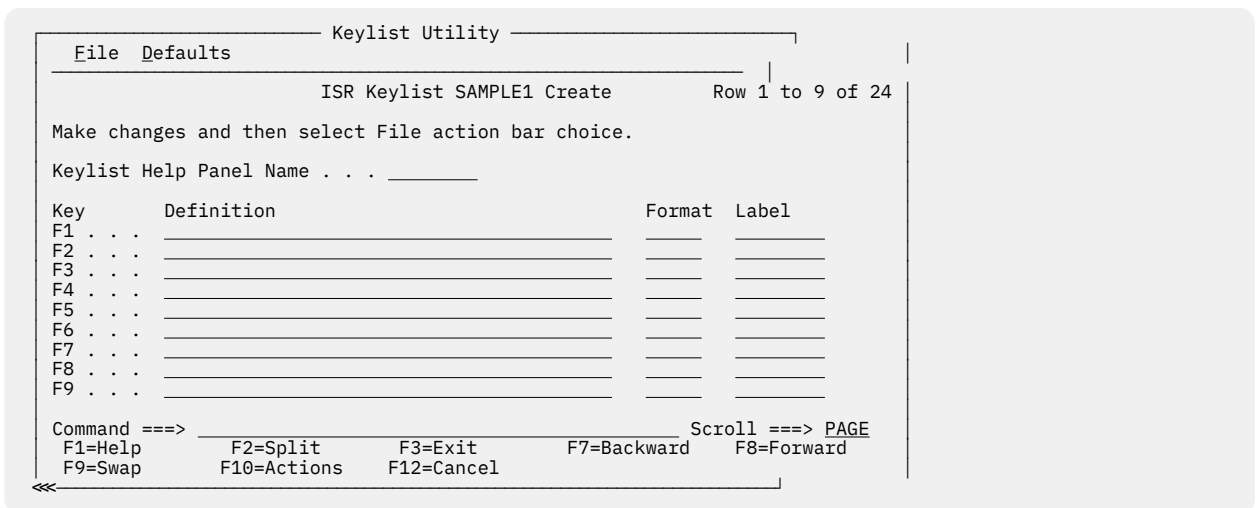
Keylist Utility

File Defaults

ISR Keylist SAMPLE1 Create Row 1 to 9 of 24

Make changes and then select File action bar choice.

Keylist Help Panel Name . . . ________

| Key | Definition | Format | Label |
|---|---|---|---|
| F1 . . . | | | |
| F2 . . . | | | |
| F3 . . . | | | |
| F4 . . . | | | |
| F5 . . . | | | |
| F6 . . . | | | |
| F7 . . . | | | |
| F8 . . . | | | |
| F9 . . . | | | |

Command ===> Scroll ===> PAGE
F1=Help F2=Split F3=Exit F7=Backward F8=Forward
F9=Swap F10=Actions F12=Cancel